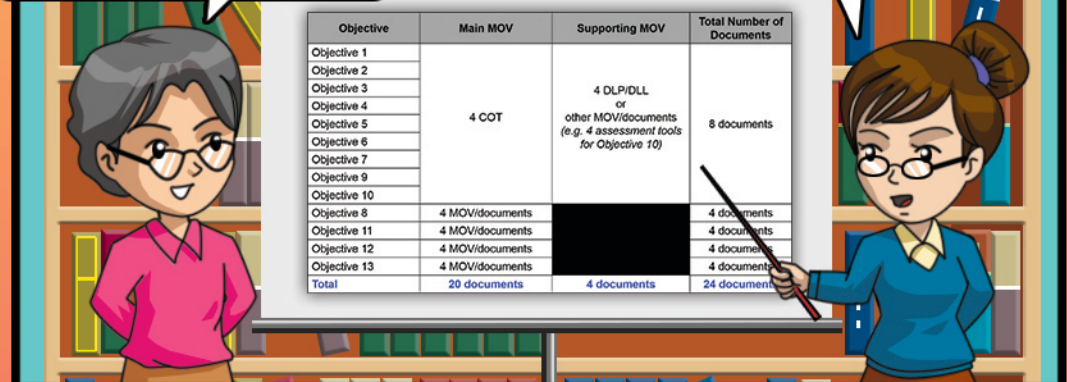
| Objective | Main MOV | Supporting MOV | Total Number of Documents |
|---|---|---|---|
| Objective 1 | 4 COT | 4 DLP/DLL or other MOV/documents *(e.g. 4 assessment tools for Objective 10)* | 8 documents |
| Objective 2 | | | |
| Objective 3 | | | |
| Objective 4 | | | |
| Objective 5 | | | |
| Objective 6 | | | |
| Objective 7 | | | |
| Objective 9 | | | |
| Objective 10 | | | |
| Objective 8 | 4 MOV/documents | | 4 documents |
| Objective 11 | 4 MOV/documents | | 4 documents |
| Objective 12 | 4 MOV/documents | | 4 documents |
| Objective 13 | 4 MOV/documents | | 4 documents |
| Total | 20 documents | 4 documents | 24 documents |